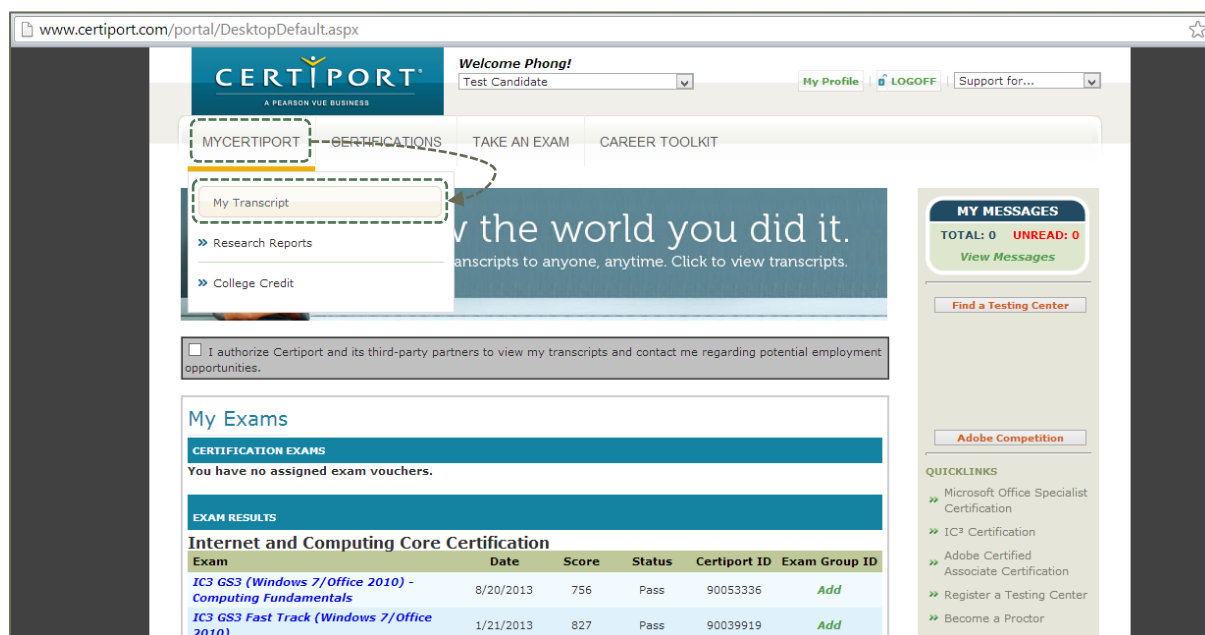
www.certiport.com/portal/DesktopDefault.aspx

CERTIPORT
A PEARSON VUE BUSINESS

Welcome Phong!
Test Candidate

My Profile | LOGOFF | Support for...

MYCERTIPORT | CERTIFICATIONS | TAKE AN EXAM | CAREER TOOLKIT

My Transcript
» Research Reports
» College Credit

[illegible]w the world you did it.
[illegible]ranscripts to anyone, anytime. Click to view transcripts.

MY MESSAGES
TOTAL: 0 UNREAD: 0
View Messages

Find a Testing Center

I authorize Certiport and its third-party partners to view my transcripts and contact me regarding potential employment opportunities.

My Exams

CERTIFICATION EXAMS
You have no assigned exam vouchers.

EXAM RESULTS

Internet and Computing Core Certification

| Exam | Date | Score | Status | Certiport ID | Exam Group ID |
|---|---|---|---|---|---|
| IC3 GS3 (Windows 7/Office 2010) - Computing Fundamentals | 8/20/2013 | 756 | Pass | 90053336 | Add |
| IC3 GS3 Fast Track (Windows 7/Office 2010) | 1/21/2013 | 827 | Pass | 90039919 | Add |

Adobe Competition

QUICKLINKS
» Microsoft Office Specialist Certification
» IC³ Certification
» Adobe Certified Associate Certification
» Register a Testing Center
» Become a Proctor